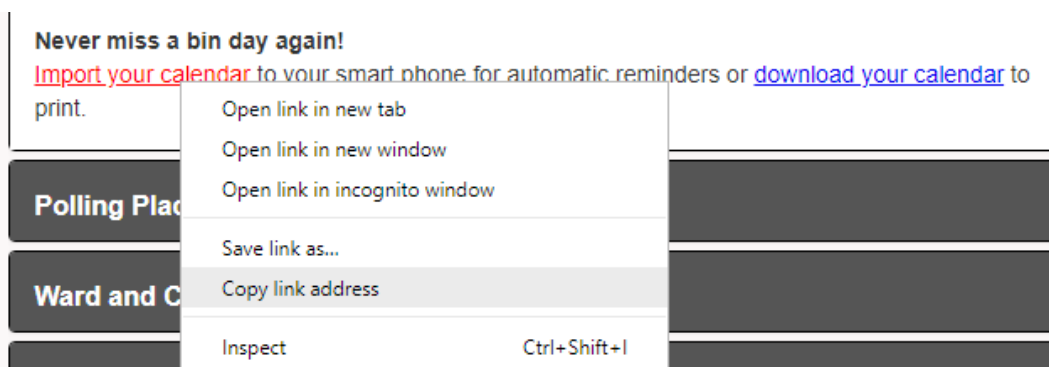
**Never miss a bin day again!**
Import your calendar to your smart phone for automatic reminders or download your calendar to print.

Open link in new tab
Open link in new window
Open link in incognito window

Save link as...
Copy link address

Inspect Ctrl+Shift+I

Polling Plac

Ward and C